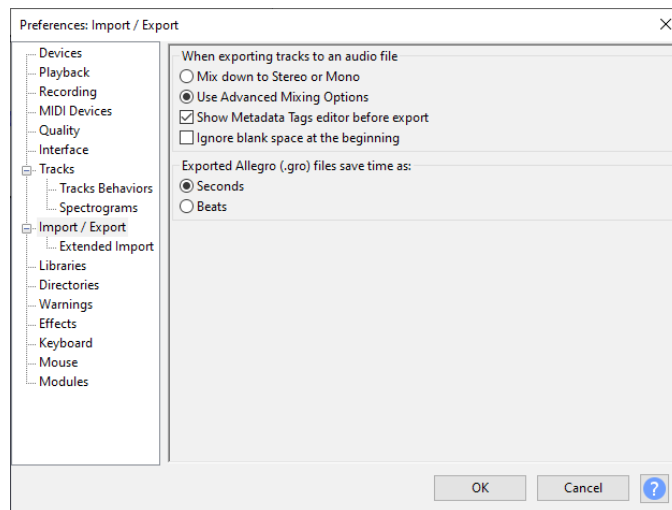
Preferences: Import / Export

Devices
Playback
Recording
MIDI Devices
Quality
Interface
Tracks
Tracks Behaviors
Spectrograms
Import / Export
Extended Import
Libraries
Directories
Warnings
Effects
Keyboard
Mouse
Modules

When exporting tracks to an audio file
Mix down to Stereo or Mono
Use Advanced Mixing Options
Show Metadata Tags editor before export
Ignore blank space at the beginning

Exported Allegro (.gro) files save time as:
Seconds
Beats

OK
Cancel
?